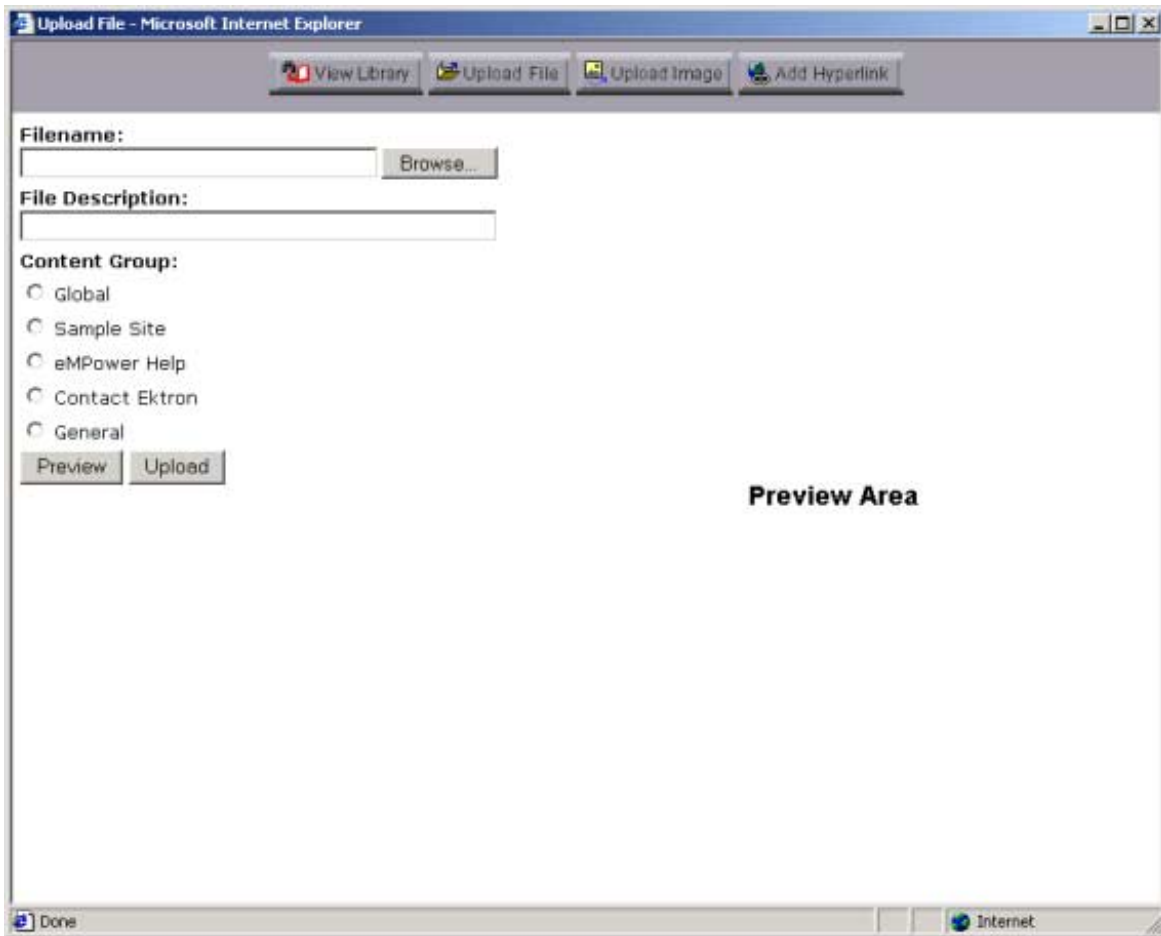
Upload File - Microsoft Internet Explorer

View Library Upload File Upload Image Add Hyperlink

Filename:

Browse...

File Description:

Content Group:

Global

Sample Site

eMPower Help

Contact Ektron

General

Preview Upload

Preview Area

Done

Internet